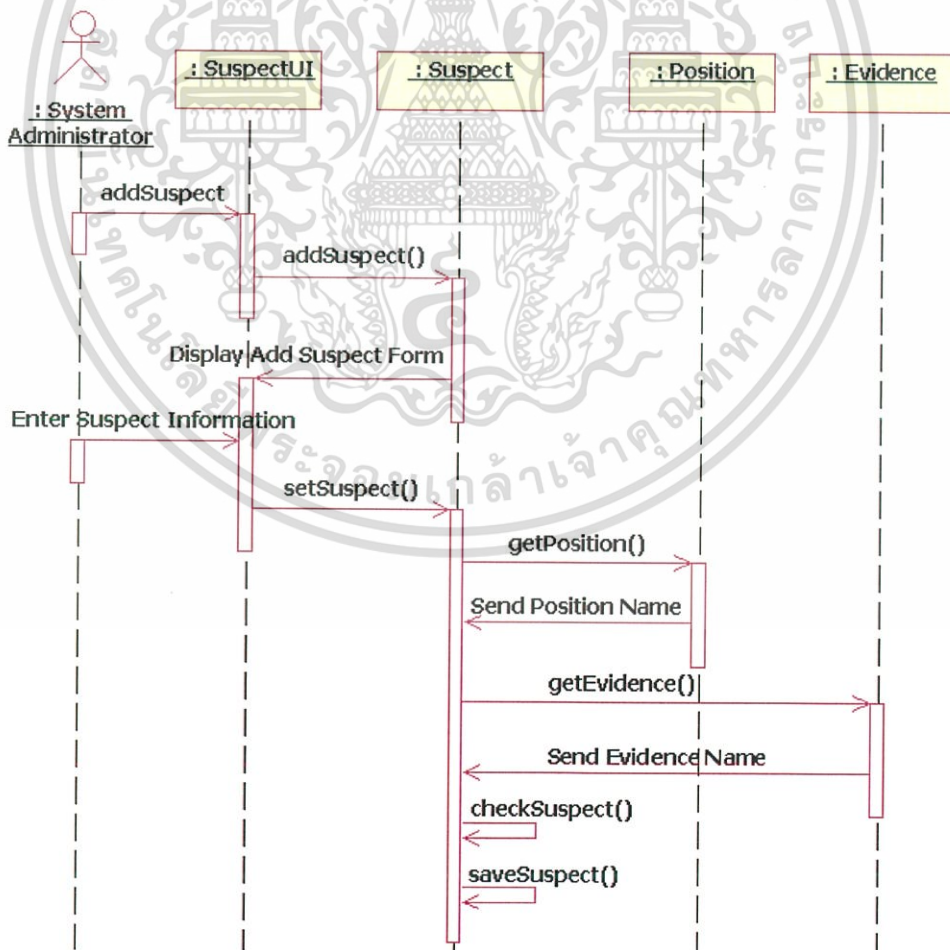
: System Administrator

: SuspectUI

: Suspect

: Position

: Evidence

addSuspect

addSuspect()

Display Add Suspect Form

Enter Suspect Information

setSuspect()

getPosition()

Send Position Name

getEvidence()

Send Evidence Name

checkSuspect()

saveSuspect()